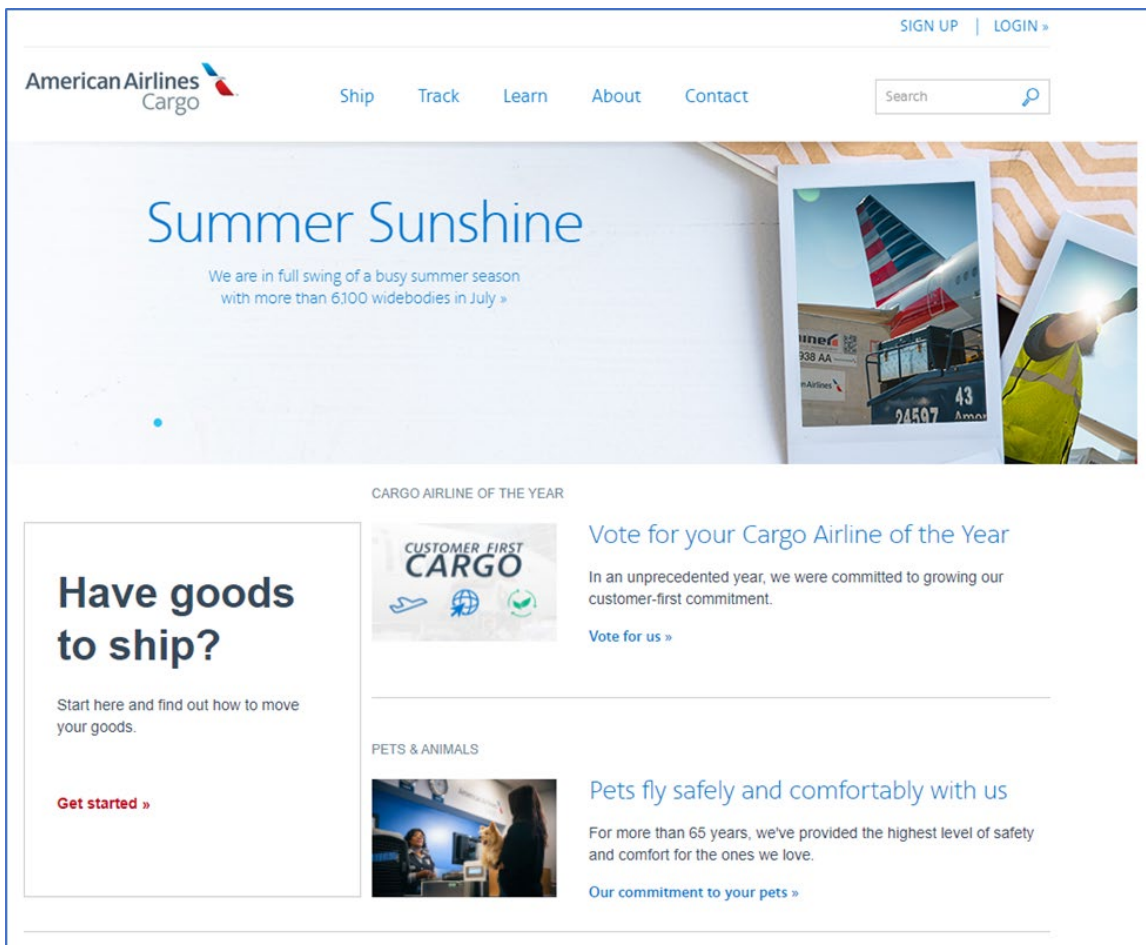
SIGN UP | LOGIN »

American Airlines Cargo

Ship Track Learn About Contact

Search

Summer Sunshine

We are in full swing of a busy summer season with more than 6,100 widebodies in July »

38 AA

43

24597

Have goods to ship?

Start here and find out how to move your goods.

Get started »

CARGO AIRLINE OF THE YEAR

CUSTOMER FIRST CARGO

Vote for your Cargo Airline of the Year

In an unprecedented year, we were committed to growing our customer-first commitment.

Vote for us »

PETS & ANIMALS

Pets fly safely and comfortably with us

For more than 65 years, we've provided the highest level of safety and comfort for the ones we love.

Our commitment to your pets »